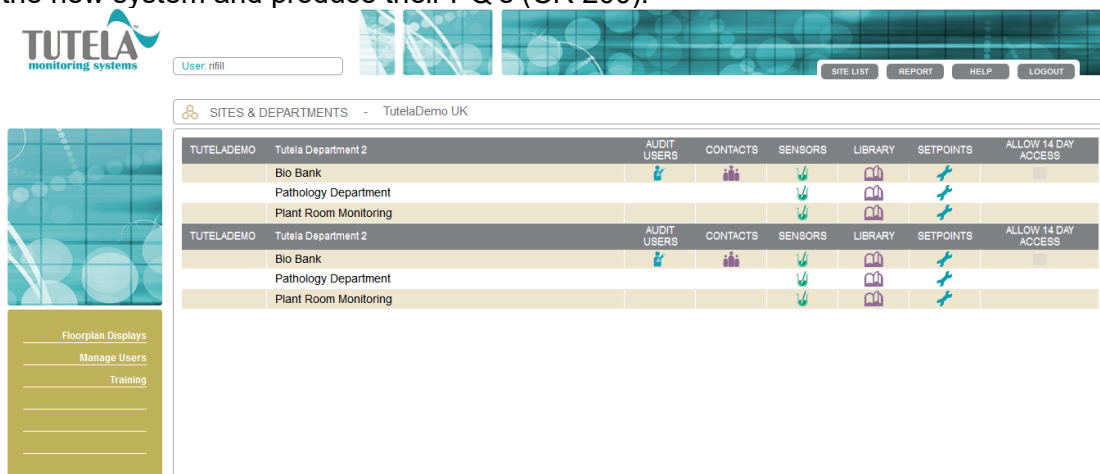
the new system and produce their PQ's (UR 200).

TUTELA monitoring systems

User: rifill

SITE LIST REPORT HELP LOGOUT

SITES & DEPARTMENTS - TutelaDemo UK

| TUTELADEMO | Tutela Department 2 | AUDIT USERS | CONTACTS | SENSORS | LIBRARY | SETPOINTS | ALLOW 14 DAY ACCESS |
|---|---|---|---|---|---|---|---|
| | Bio Bank | | | | | | |
| | Pathology Department | | | | | | |
| | Plant Room Monitoring | | | | | | |
| TUTELADEMO | Tutela Department 2 | AUDIT USERS | CONTACTS | SENSORS | LIBRARY | SETPOINTS | ALLOW 14 DAY ACCESS |
| | Bio Bank | | | | | | |
| | Pathology Department | | | | | | |
| | Plant Room Monitoring | | | | | | |

Floorplan Displays
Manage Users
Training